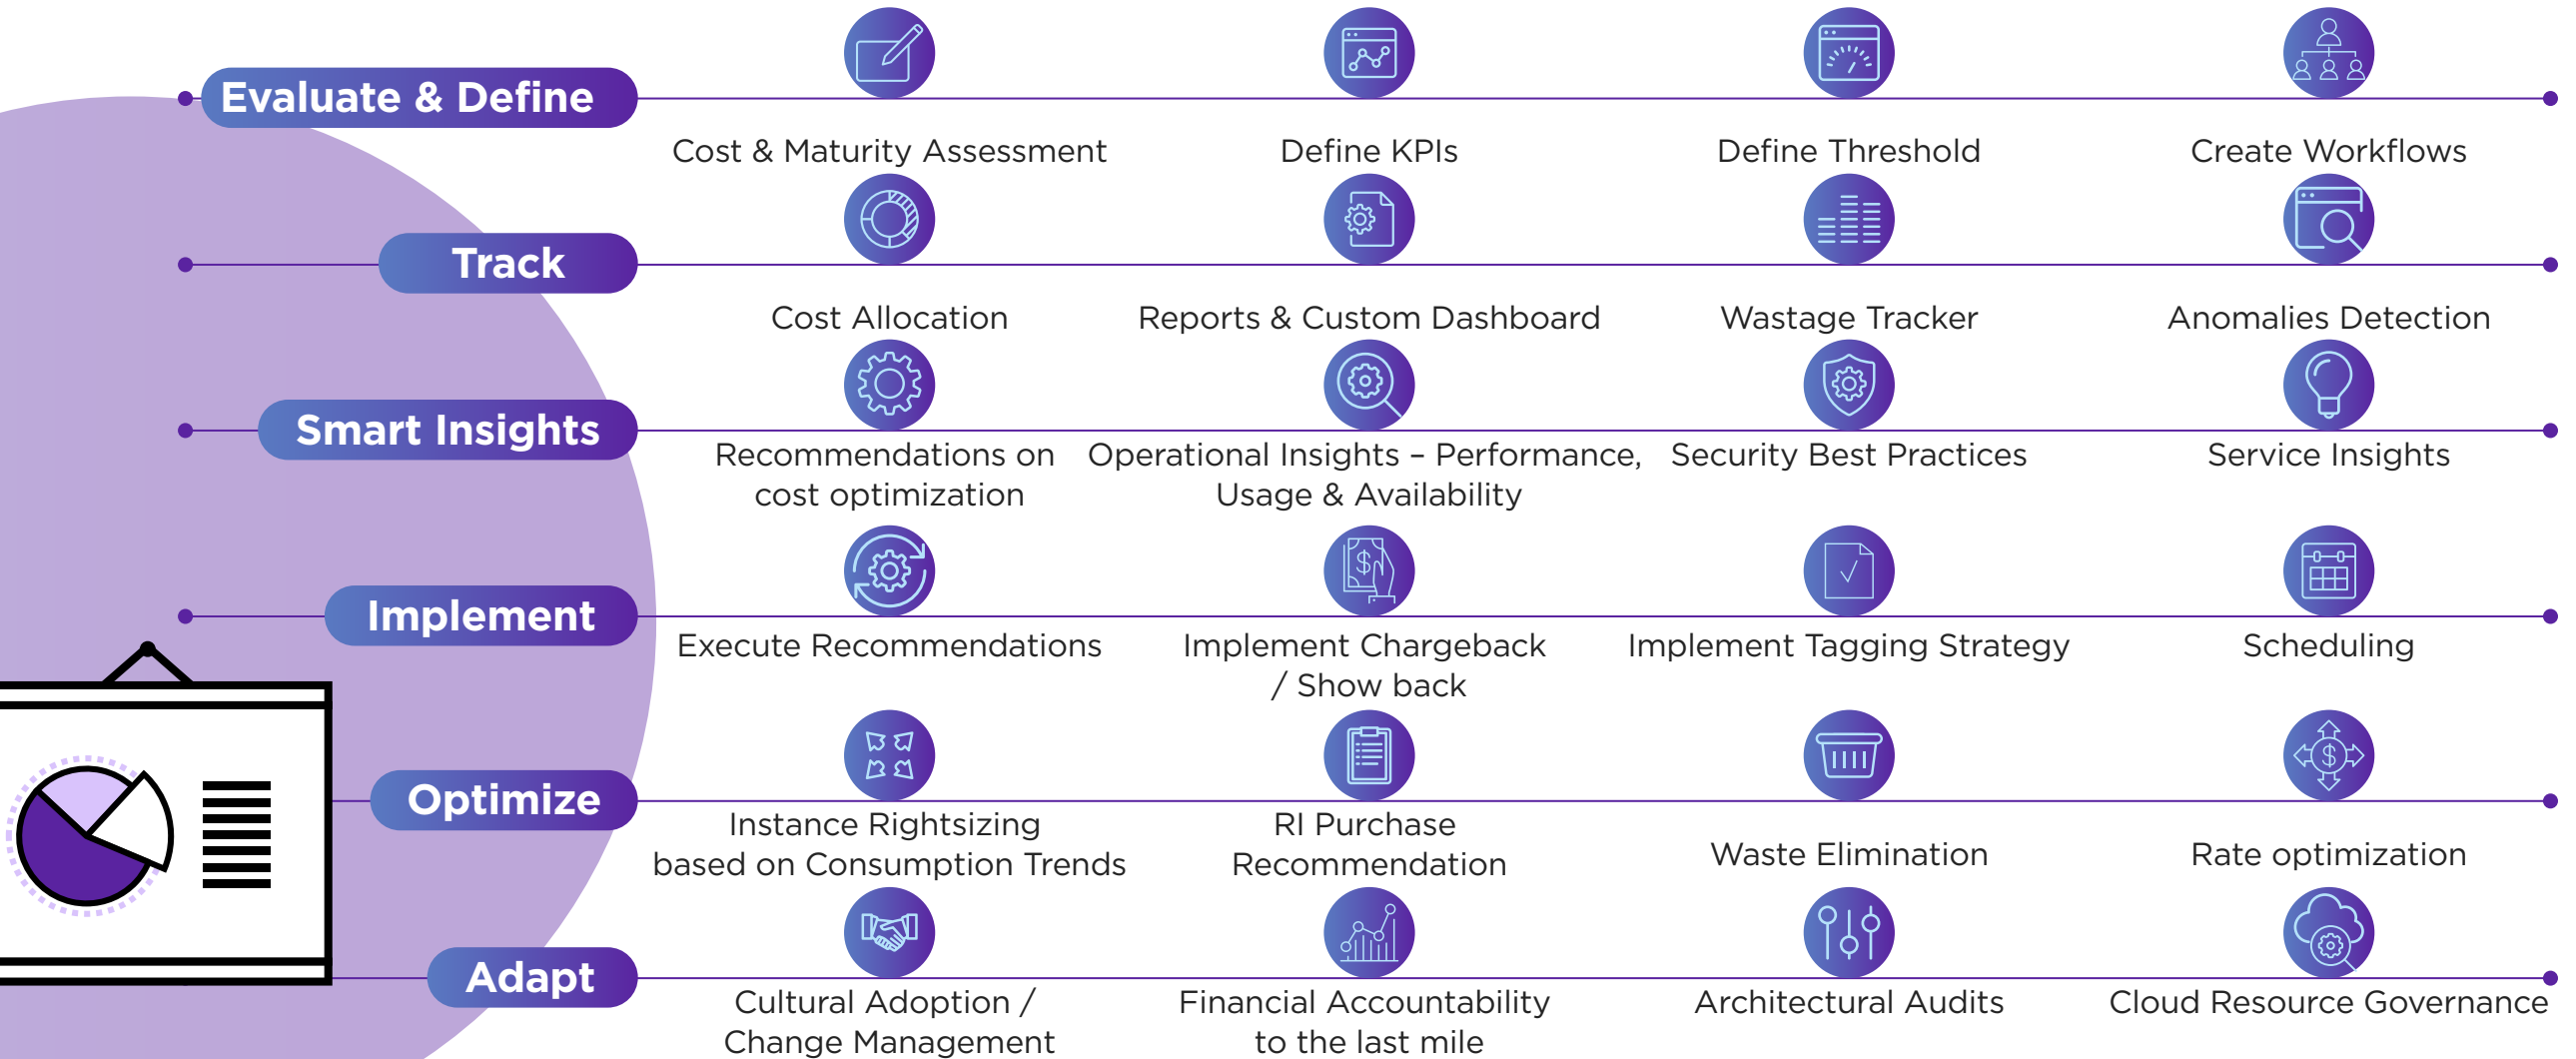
Evaluate & Define

Cost & Maturity Assessment

Define KPIs

Define Threshold

Create Workflows

Track

Cost Allocation

Reports & Custom Dashboard

Wastage Tracker

Anomalies Detection

Smart Insights

Recommendations on cost optimization

Operational Insights – Performance, Usage & Availability

Security Best Practices

Service Insights

Implement

Execute Recommendations

Implement Chargeback / Show back

Implement Tagging Strategy

Scheduling

Optimize

Instance Rightsizing based on Consumption Trends

RI Purchase Recommendation

Waste Elimination

Rate optimization

Adapt

Cultural Adoption / Change Management

Financial Accountability to the last mile

Architectural Audits

Cloud Resource Governance